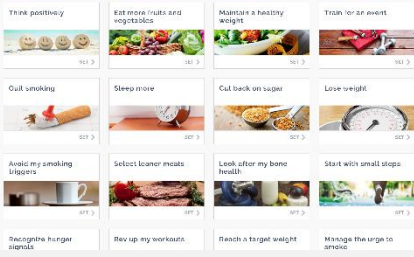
Think positively

SET

Eat more fruits and vegetables

SET

Maintain a healthy weight

SET

Train for an event

SET

Quit smoking

SET

Sleep more

SET

Cut back on sugar

SET

Lose weight

SET

Avoid my smoking triggers

SET

Select leaner meats

SET

Look after my bone health

SET

Start with small steps

SET

Recognize hunger signals

Rev up my workouts

Reach a target weight

Manage the urge to smoke